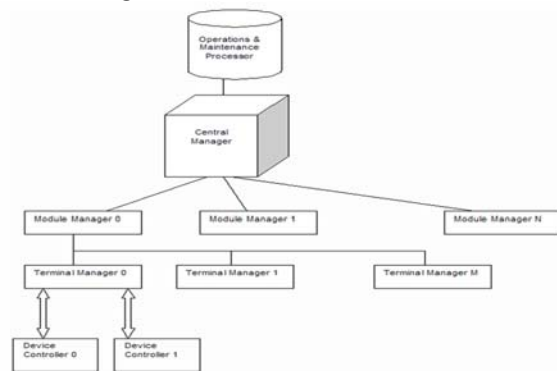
Operations & Maintenance Processor

Central Manager

Module Manager 0

Module Manager 1

Module Manager N

Terminal Manager 0

Terminal Manager 1

Terminal Manager M

Device Controller 0

Device Controller 1